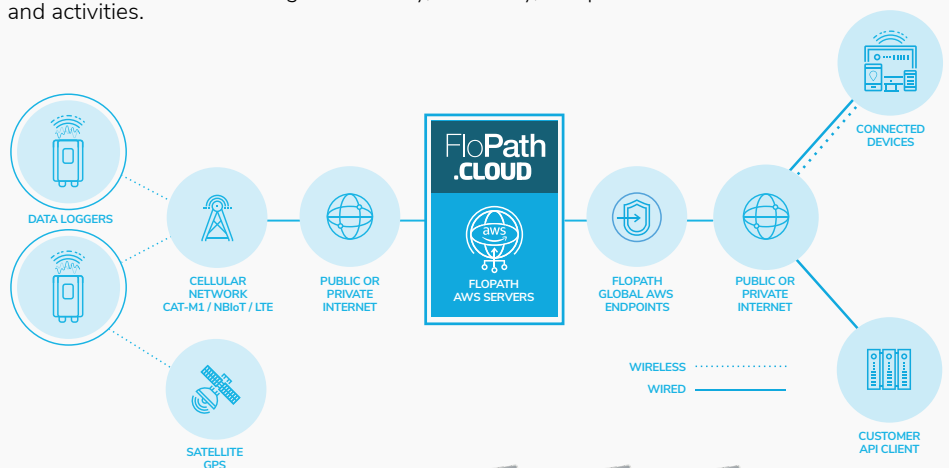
and activities.

DATA LOGGERS

CELLULAR NETWORK CAT-M1 / NBIoT / LTE

PUBLIC OR PRIVATE INTERNET

FloPath .CLOUD

aws

FLOPATH AWS SERVERS

FLOPATH GLOBAL AWS ENDPOINTS

PUBLIC OR PRIVATE INTERNET

CONNECTED DEVICES

SATELLITE GPS

WIRELESS

WIRED

CUSTOMER API CLIENT